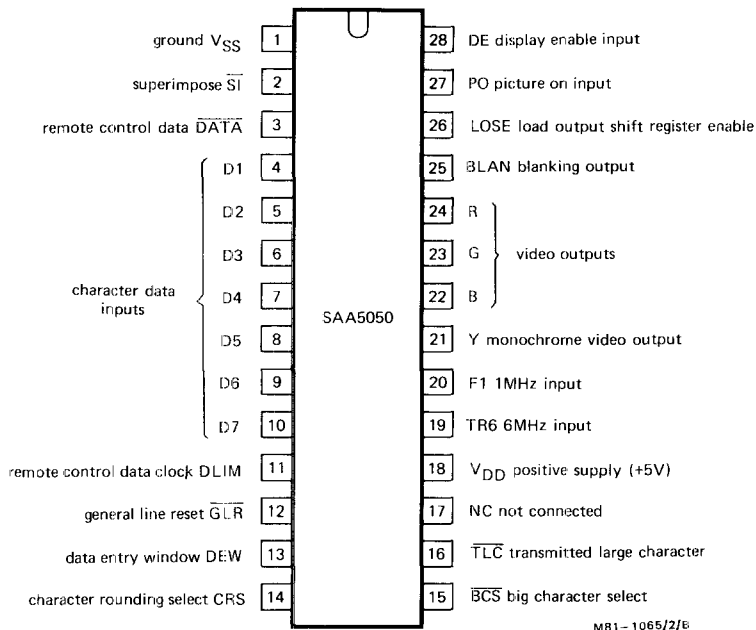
ground $V_{SS}$ 1
superimpose $\overline{SI}$ 2
remote control data $\overline{DATA}$ 3
D1 4
D2 5
D3 6
character data inputs
D4 7
D5 8
D6 9
D7 10
remote control data clock DLIM 11
general line reset $\overline{GLR}$ 12
data entry window DEW 13
character rounding select CRS 14

SAA5050

28 DE display enable input
27 PO picture on input
26 LOSE load output shift register enable
25 BLAN blanking output
24 R
23 G
22 B
video outputs
21 Y monochrome video output
20 F1 1MHz input
19 TR6 6MHz input
18 $V_{DD}$ positive supply (+5V)
17 NC not connected
16 $\overline{TLC}$ transmitted large character
15 $\overline{BCS}$ big character select

M81-1065/2/B